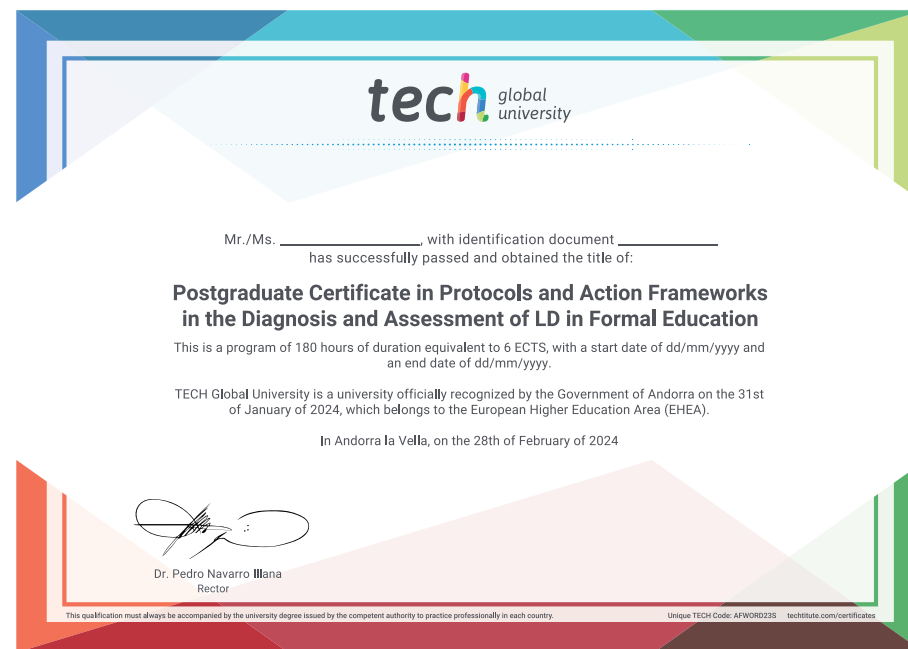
tech global university

Mr./Ms. ________________, with identification document ____________ has successfully passed and obtained the title of:

Postgraduate Certificate in Protocols and Action Frameworks in the Diagnosis and Assessment of LD in Formal Education

This is a program of 180 hours of duration equivalent to 6 ECTS, with a start date of dd/mm/yyyy and an end date of dd/mm/yyyy.

TECH Global University is a university officially recognized by the Government of Andorra on the 31st of January of 2024, which belongs to the European Higher Education Area (EHEA).

In Andorra la Vella, on the 28th of February of 2024

Dr. Pedro Navarro Illana
Rector

This qualification must always be accompanied by the university degree issued by the competent authority to practice professionally in each country.

Unique TECH Code: AFWORD23S techtitute.com/certificates